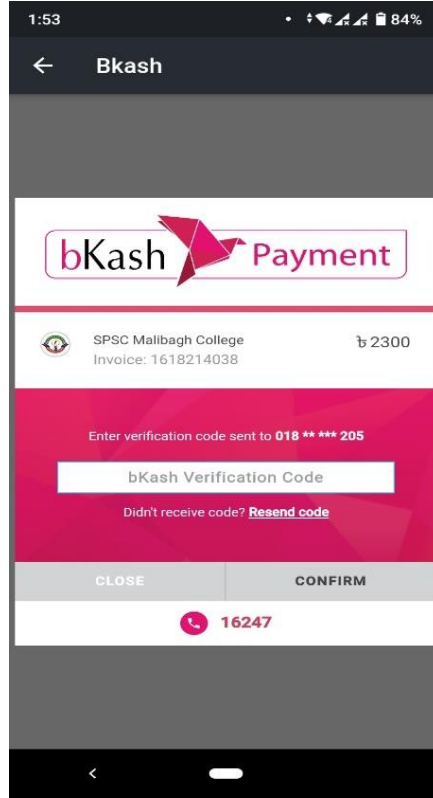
1:53
84%

Bkash

bKash Payment

SPSC Malibagh College
Invoice: 1618214038

৳2300

Enter verification code sent to 018 ** *** 205

bKash Verification Code

Didn't receive code? Resend code

CLOSE

CONFIRM

16247